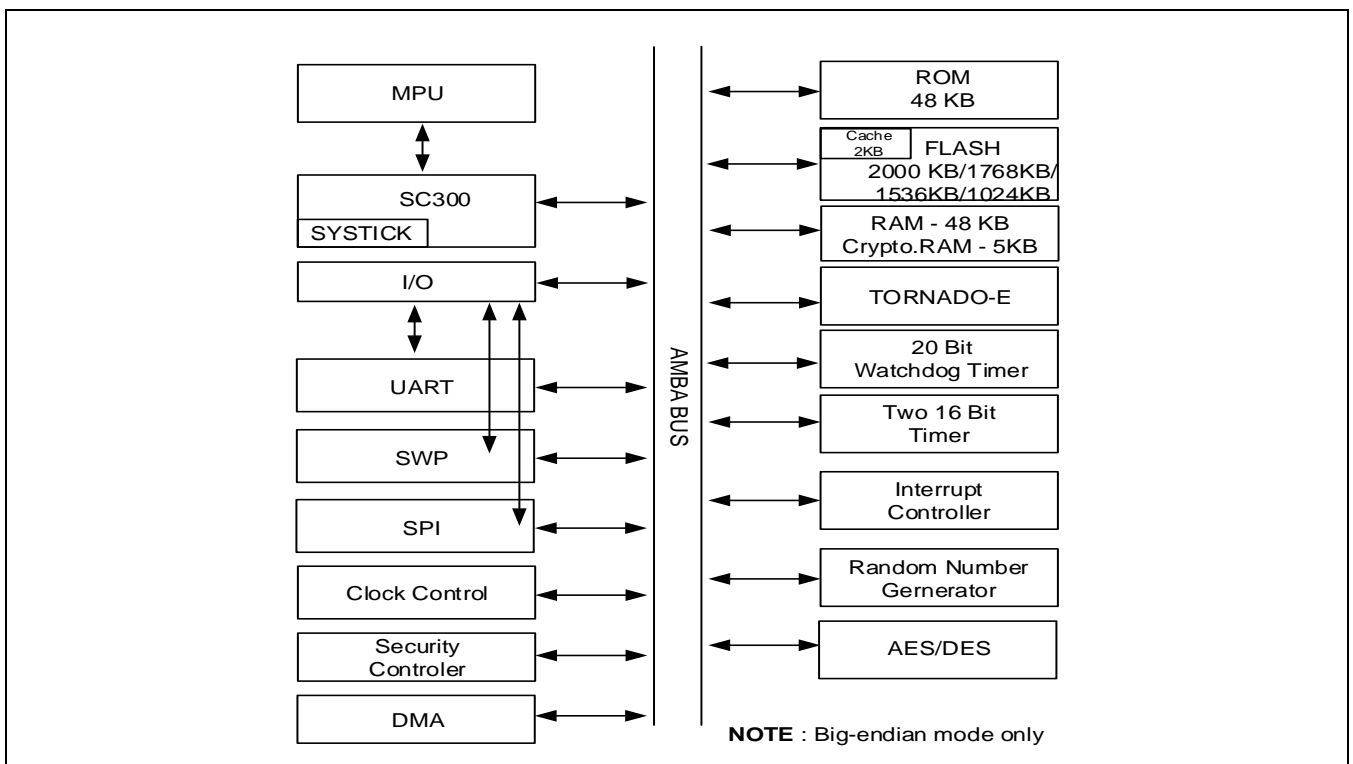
MPU

SC300

SYSTICK

I/O

UART

SWP

SPI

Clock Control

Security Controler

DMA

AMBA BUS

ROM 48 KB

Cache 2KB

FLASH 2000 KB/1768KB/ 1536KB/1024KB

RAM - 48 KB Crypto.RAM - 5KB

TORNADO-E

20 Bit Watchdog Timer

Two 16 Bit Timer

Interrupt Controller

Random Number Gernerator

AES/DES

**NOTE** : Big-endian mode only